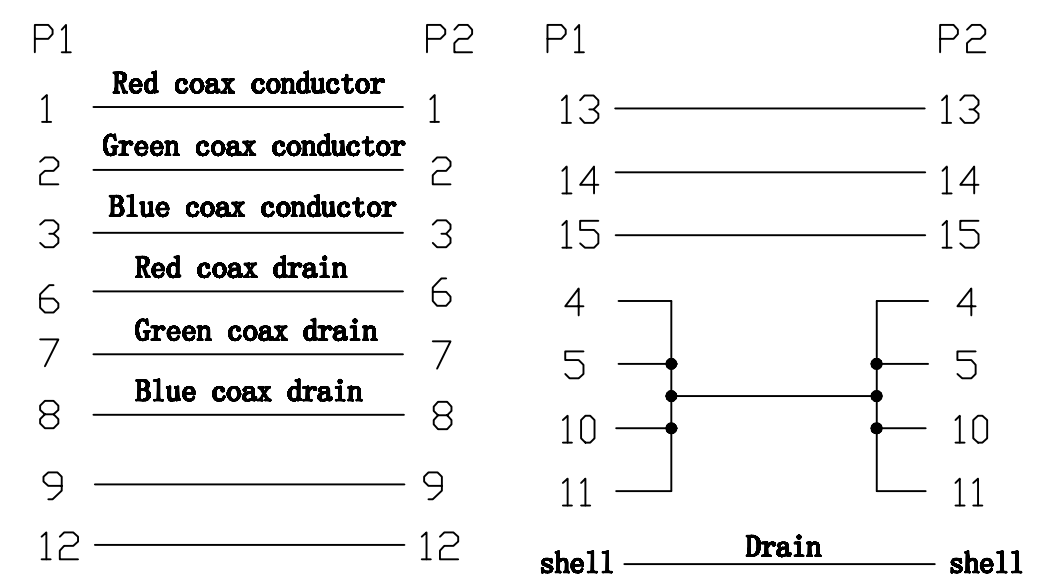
P1 P2

1 Red coax conductor 1
2 Green coax conductor 2
3 Blue coax conductor 3
6 Red coax drain 6
7 Green coax drain 7
8 Blue coax drain 8
9 9
12 12

P1 P2

13 13
14 14
15 15
4 4
5 5
10 10
11 11
shell Drain shell